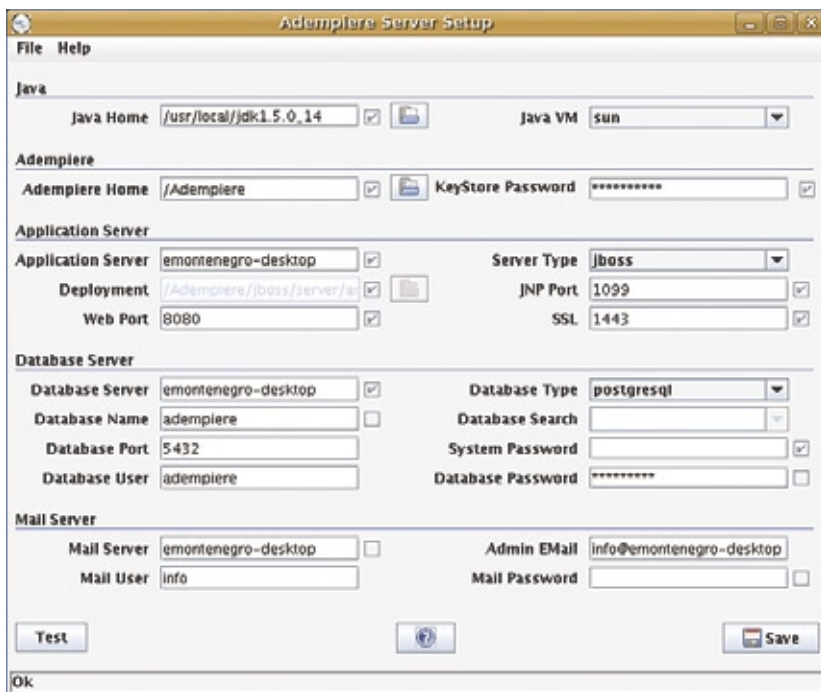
Adempiere Server Setup

File Help

Java

Java Home /usr/local/jdk1.5.0_14

Java VM sun

Adempiere

Adempiere Home /Adempiere

KeyStore Password ***********

Application Server

Application Server emontenegro-desktop

Server Type jboss

Deployment /Adempiere/jboss/server/a

JNP Port 1099

Web Port 8080

SSL 1443

Database Server

Database Server emontenegro-desktop

Database Type postgresql

Database Name adempiere

Database Search

Database Port 5432

System Password

Database User adempiere

Database Password **********

Mail Server

Mail Server emontenegro-desktop

Admin EMail info@emontenegro-desktop

Mail User info

Mail Password

Test

Save

Ok